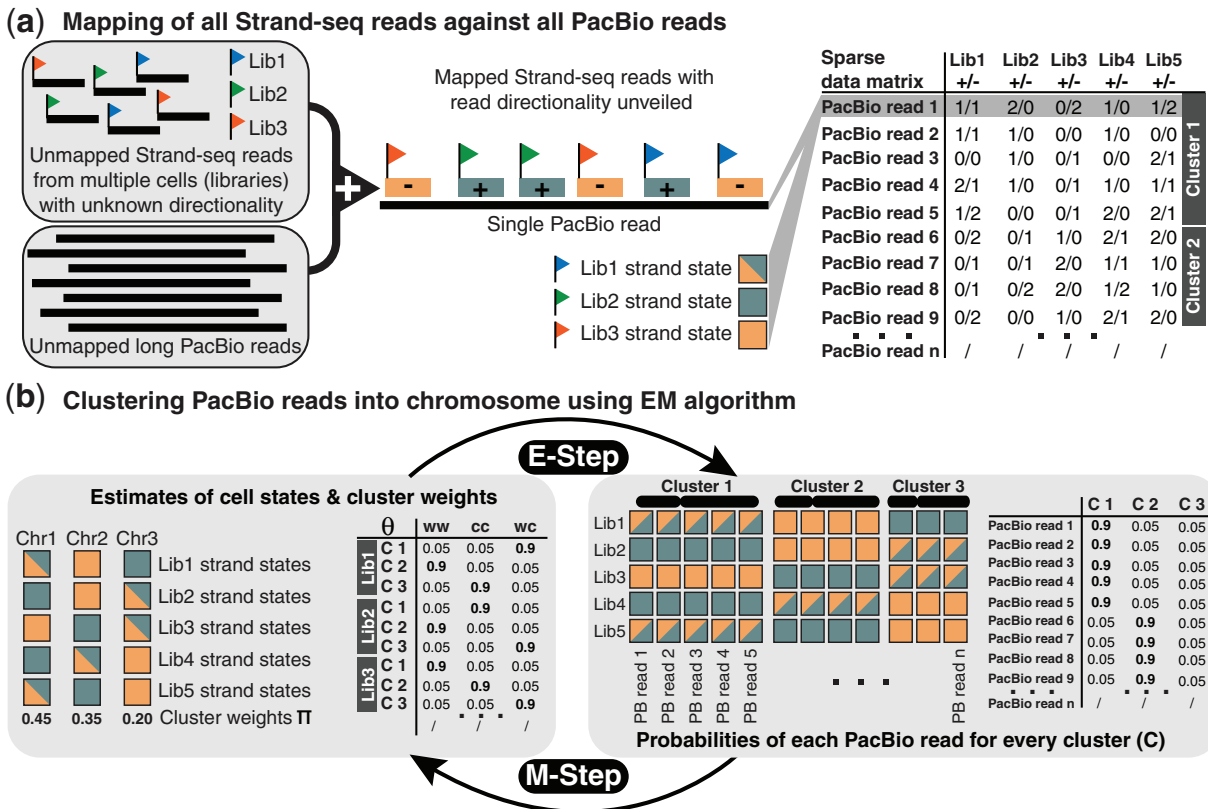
(a) Mapping of all Strand-seq reads against all PacBio reads

Lib1
Lib2
Lib3
Unmapped Strand-seq reads from multiple cells (libraries) with unknown directionality

Unmapped long PacBio reads

Mapped Strand-seq reads with read directionality unveiled

- + + - + -

Single PacBio read

Lib1 strand state
Lib2 strand state
Lib3 strand state

| Sparse data matrix | Lib1 +/- | Lib2 +/- | Lib3 +/- | Lib4 +/- | Lib5 +/- | |
|---|---|---|---|---|---|---|
| PacBio read 1 | 1/1 | 2/0 | 0/2 | 1/0 | 1/2 | Cluster 1 |
| PacBio read 2 | 1/1 | 1/0 | 0/0 | 1/0 | 0/0 | |
| PacBio read 3 | 0/0 | 1/0 | 0/1 | 0/0 | 2/1 | |
| PacBio read 4 | 2/1 | 1/0 | 0/1 | 1/0 | 1/1 | |
| PacBio read 5 | 1/2 | 0/0 | 0/1 | 2/0 | 2/1 | |
| PacBio read 6 | 0/2 | 0/1 | 1/0 | 2/1 | 2/0 | Cluster 2 |
| PacBio read 7 | 0/1 | 0/1 | 2/0 | 1/1 | 1/0 | |
| PacBio read 8 | 0/1 | 0/2 | 2/0 | 1/2 | 1/0 | |
| PacBio read 9 | 0/2 | 0/0 | 1/0 | 2/1 | 2/0 | |
| PacBio read n | / | / | / | / | / | |

(b) Clustering PacBio reads into chromosome using EM algorithm

E-Step

Estimates of cell states & cluster weights

Chr1 Chr2 Chr3
Lib1 strand states
Lib2 strand states
Lib3 strand states
Lib4 strand states
Lib5 strand states
0.45 0.35 0.20 Cluster weights π

| θ | | ww | cc | wc |
|---|---|---|---|---|
| Lib1 | C 1 | 0.05 | 0.05 | 0.9 |
| | C 2 | 0.9 | 0.05 | 0.05 |
| | C 3 | 0.05 | 0.9 | 0.05 |
| Lib2 | C 1 | 0.05 | 0.9 | 0.05 |
| | C 2 | 0.9 | 0.05 | 0.05 |
| | C 3 | 0.05 | 0.05 | 0.9 |
| Lib3 | C 1 | 0.9 | 0.05 | 0.05 |
| | C 2 | 0.05 | 0.9 | 0.05 |
| | C 3 | 0.05 | 0.05 | 0.9 |
| | | / | / | / |

Cluster 1 Cluster 2 Cluster 3
Lib1
Lib2
Lib3
Lib4
Lib5
PB read 1 PB read 2 PB read 3 PB read 4 PB read 5 PB read n

| | C 1 | C 2 | C 3 |
|---|---|---|---|
| PacBio read 1 | 0.9 | 0.05 | 0.05 |
| PacBio read 2 | 0.9 | 0.05 | 0.05 |
| PacBio read 3 | 0.9 | 0.05 | 0.05 |
| PacBio read 4 | 0.9 | 0.05 | 0.05 |
| PacBio read 5 | 0.9 | 0.05 | 0.05 |
| PacBio read 6 | 0.05 | 0.9 | 0.05 |
| PacBio read 7 | 0.05 | 0.9 | 0.05 |
| PacBio read 8 | 0.05 | 0.9 | 0.05 |
| PacBio read 9 | 0.05 | 0.9 | 0.05 |
| PacBio read n | / | / | / |

Probabilities of each PacBio read for every cluster (C)

M-Step